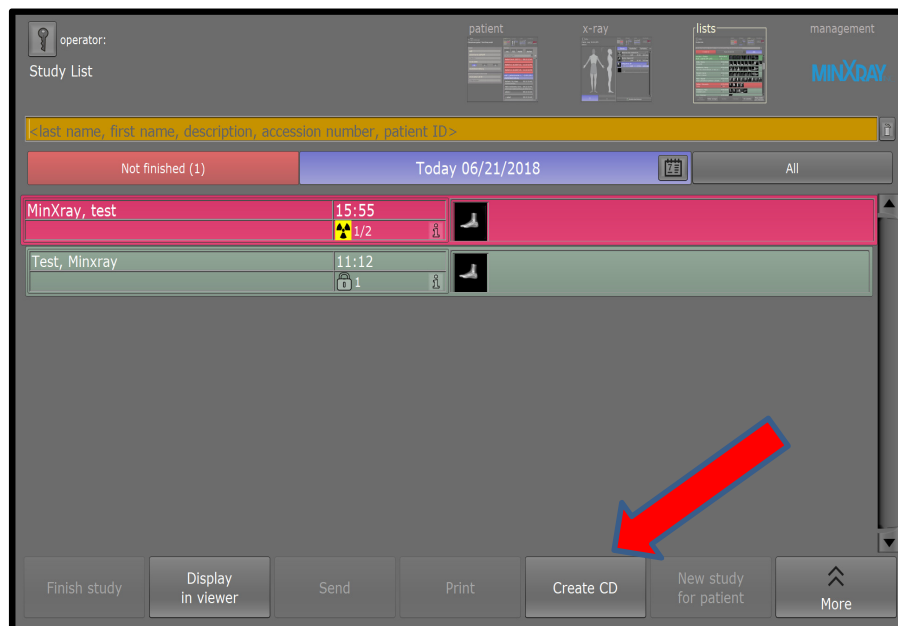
operator:

Study List

patient

x-ray

lists

management

MINXRAY

<last name, first name, description, accession number, patient ID>

Not finished (1)

Today 06/21/2018

All

MinXray, test

15:55

1/2

Test, Minxray

11:12

1

Finish study

Display in viewer

Send

Print

Create CD

New study for patient

More